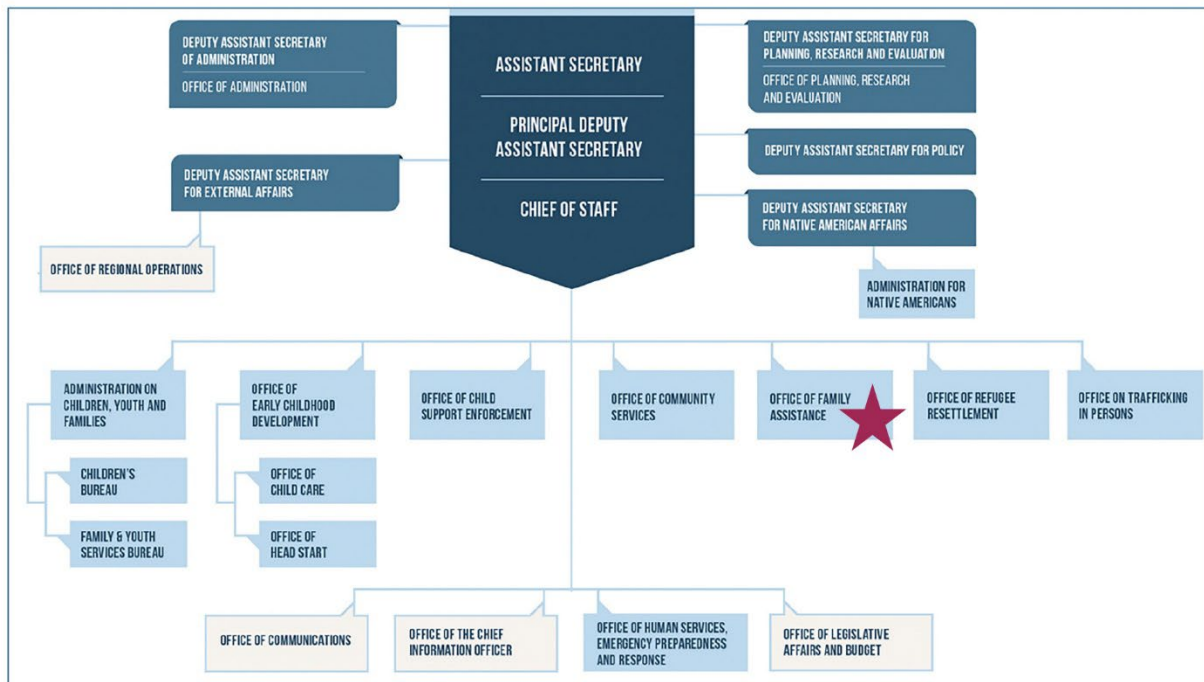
DEPUTY ASSISTANT SECRETARY OF ADMINISTRATION

OFFICE OF ADMINISTRATION

ASSISTANT SECRETARY

PRINCIPAL DEPUTY ASSISTANT SECRETARY

CHIEF OF STAFF

DEPUTY ASSISTANT SECRETARY FOR PLANNING, RESEARCH AND EVALUATION

OFFICE OF PLANNING, RESEARCH AND EVALUATION

DEPUTY ASSISTANT SECRETARY FOR POLICY

DEPUTY ASSISTANT SECRETARY FOR EXTERNAL AFFAIRS

OFFICE OF REGIONAL OPERATIONS

DEPUTY ASSISTANT SECRETARY FOR NATIVE AMERICAN AFFAIRS

ADMINISTRATION FOR NATIVE AMERICANS

ADMINISTRATION ON CHILDREN, YOUTH AND FAMILIES

CHILDREN'S BUREAU

FAMILY & YOUTH SERVICES BUREAU

OFFICE OF EARLY CHILDHOOD DEVELOPMENT

OFFICE OF CHILD CARE

OFFICE OF HEAD START

OFFICE OF CHILD SUPPORT ENFORCEMENT

OFFICE OF COMMUNITY SERVICES

OFFICE OF FAMILY ASSISTANCE

OFFICE OF REFUGEE RESETTLEMENT

OFFICE ON TRAFFICKING IN PERSONS

OFFICE OF COMMUNICATIONS

OFFICE OF THE CHIEF INFORMATION OFFICER

OFFICE OF HUMAN SERVICES, EMERGENCY PREPAREDNESS AND RESPONSE

OFFICE OF LEGISLATIVE AFFAIRS AND BUDGET